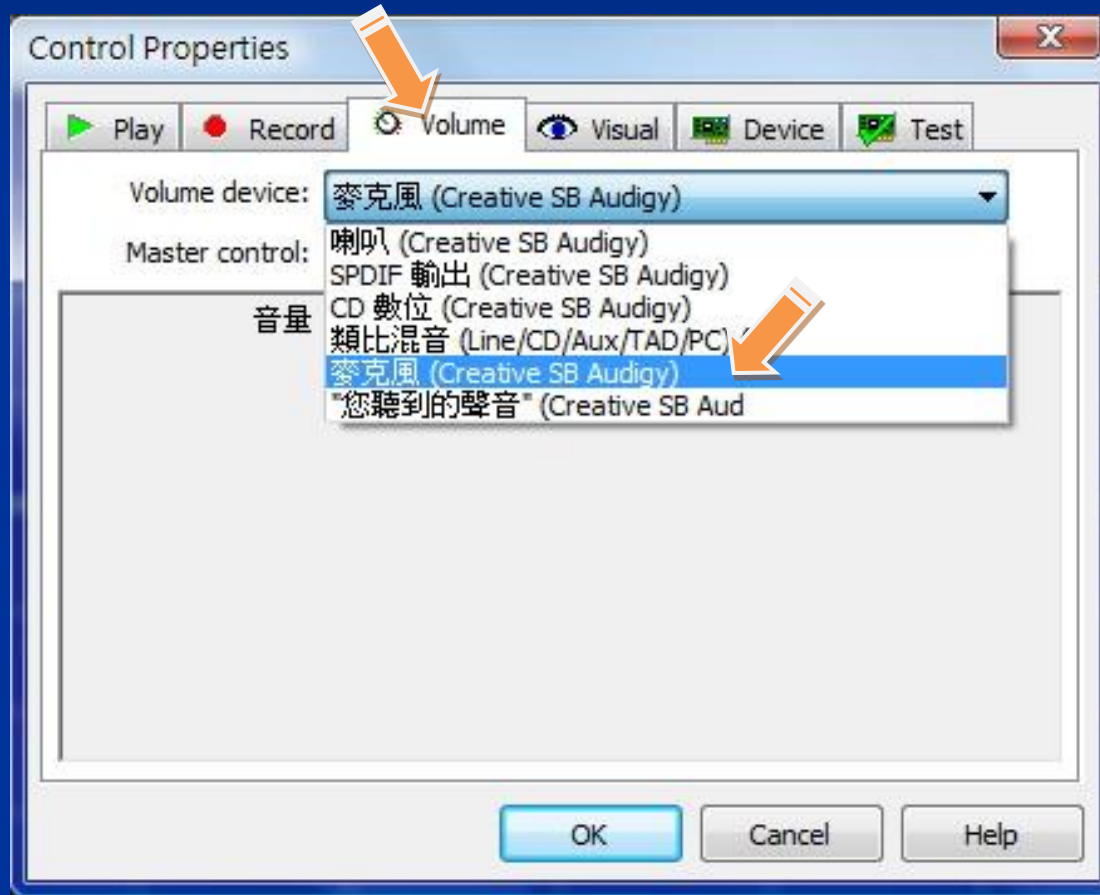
Control Properties

Play
Record
Volume
Visual
Device
Test

Volume device: 麥克風 (Creative SB Audigy)

Master control:

喇叭 (Creative SB Audigy)
SPDIF 輸出 (Creative SB Audigy)
CD 數位 (Creative SB Audigy)
類比混音 (Line/CD/Aux/TAD/PC)
麥克風 (Creative SB Audigy)
"您聽到的聲音" (Creative SB Aud

音量

OK
Cancel
Help